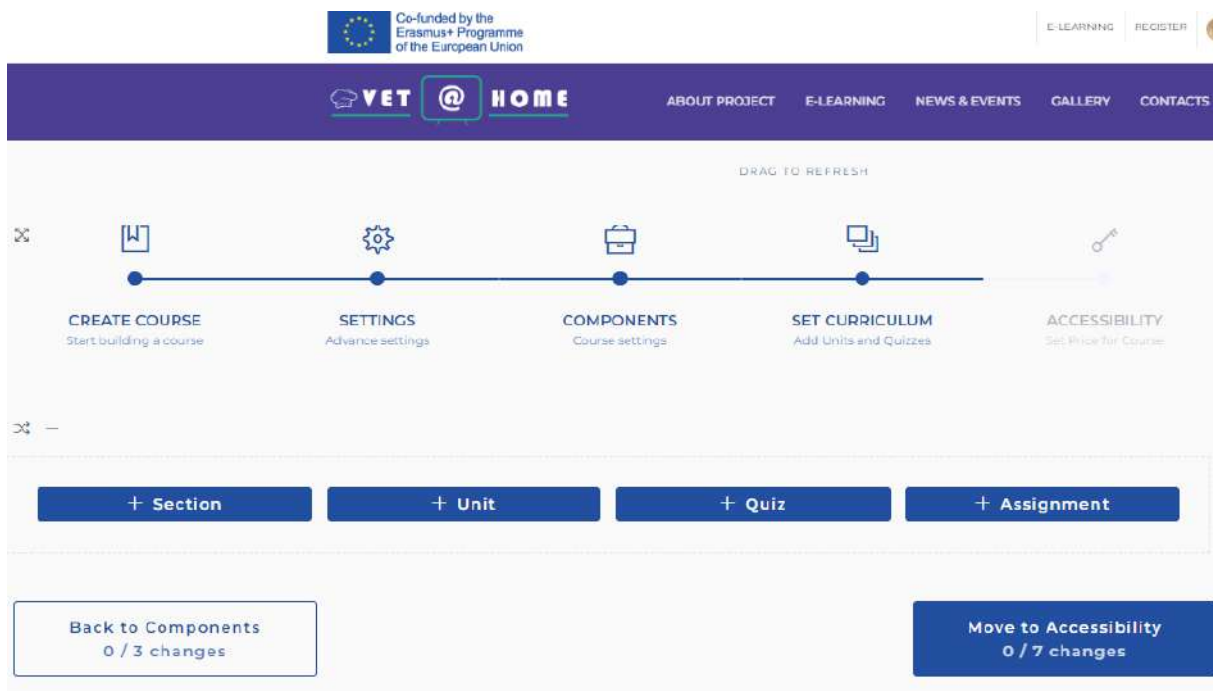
Co-funded by the Erasmus+ Programme of the European Union

E-LEARNING REGISTER

VET @ HOME

ABOUT PROJECT E-LEARNING NEWS & EVENTS GALLERY CONTACTS

DRAG TO REFRESH

CREATE COURSE
Start building a course

SETTINGS
Advance settings

COMPONENTS
Course settings

SET CURRICULUM
Add Units and Quizzes

ACCESSIBILITY
Set Price for Course

+ Section

+ Unit

+ Quiz

+ Assignment

Back to Components
0 / 3 changes

Move to Accessibility
0 / 7 changes